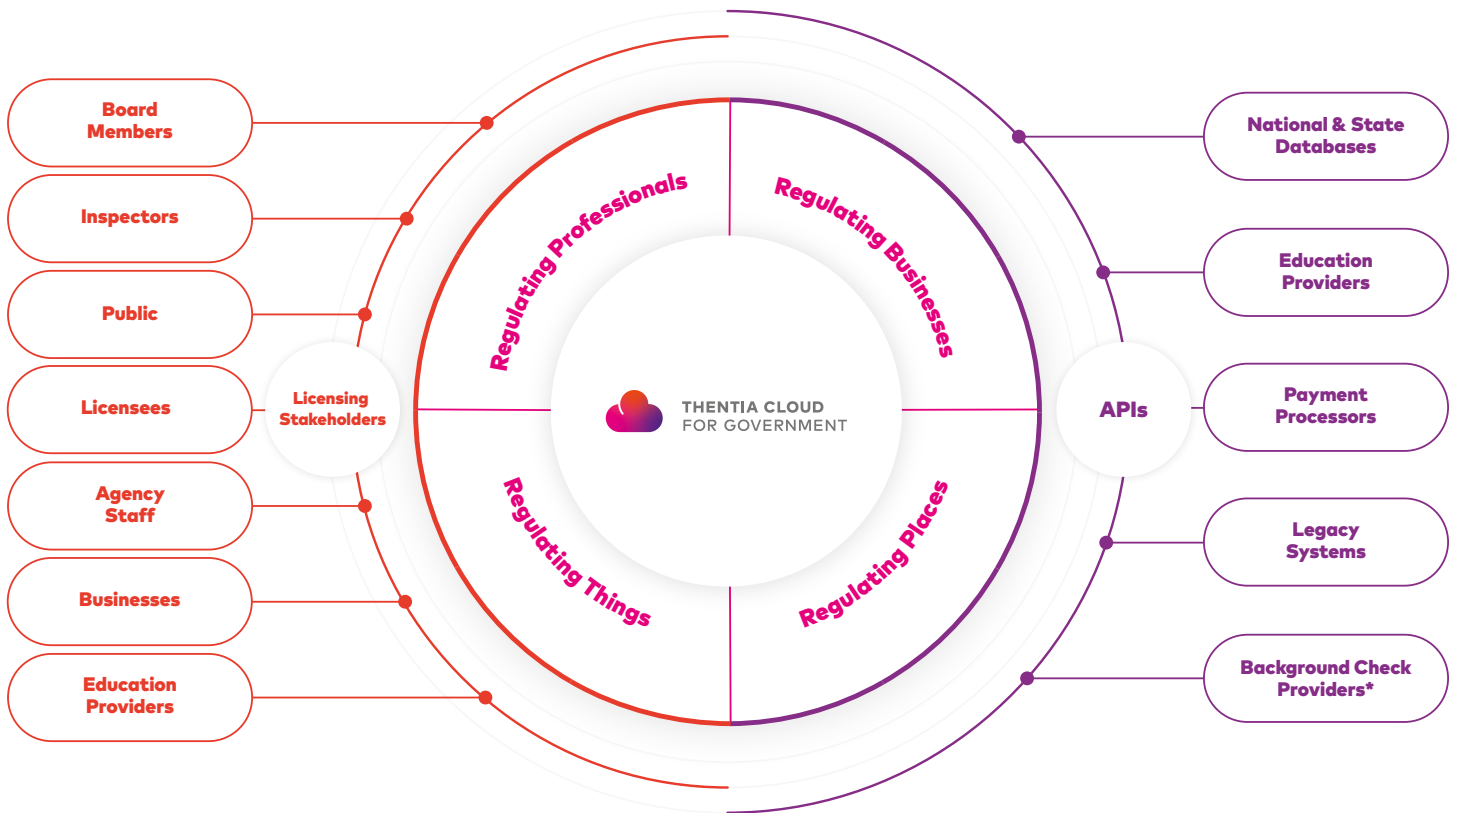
Board Members

Inspectors

Public

Licensees

Agency Staff

Businesses

Education Providers

Licensing Stakeholders

Regulating Professionals

Regulating Businesses

THENTIA CLOUD FOR GOVERNMENT

Regulating Things

Regulating Places

APIs

National & State Databases

Education Providers

Payment Processors

Legacy Systems

Background Check Providers*